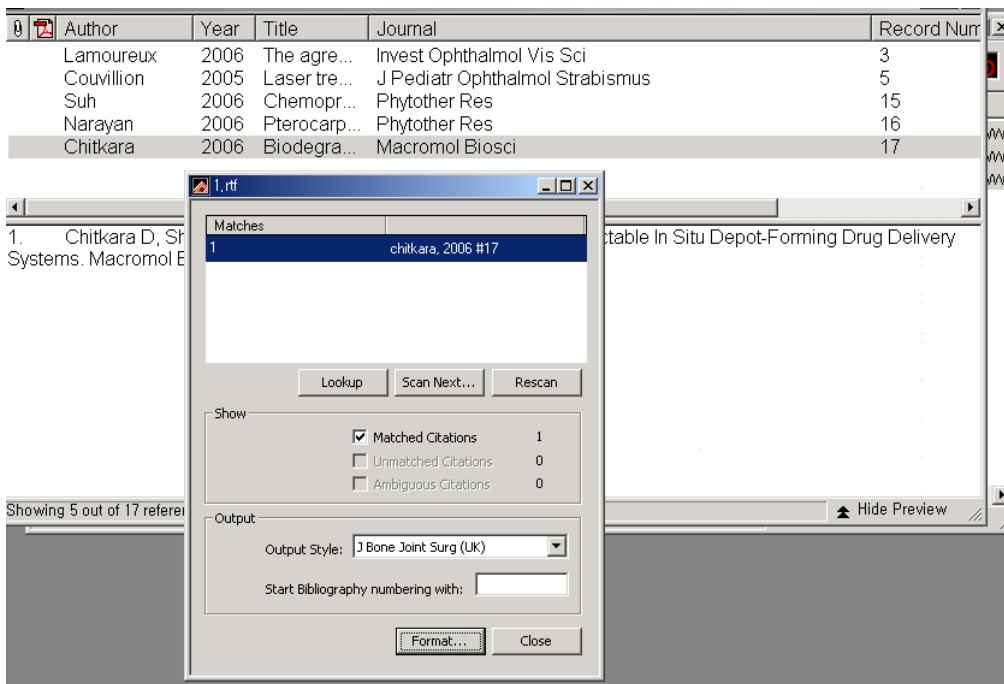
| Author | Year | Title | Journal | Record Num |
|---|---|---|---|---|
| Lamoureux | 2006 | The agre... | Invest Ophthalmol Vis Sci | 3 |
| Couvillion | 2005 | Laser tre... | J Pediatr Ophthalmol Strabismus | 5 |
| Suh | 2006 | Chemopr... | Phytother Res | 15 |
| Narayan | 2006 | Pterocarp... | Phytother Res | 16 |
| Chitkara | 2006 | Biodegra... | Macromol Biosci | 17 |

1. Chitkara D, Sh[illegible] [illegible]ctable In Situ Depot-Forming Drug Delivery Systems. Macromol B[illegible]

Showing 5 out of 17 refere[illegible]

Hide Preview

1.rtf

Matches

1 chitkara, 2006 #17

Lookup Scan Next... Rescan

Show

Matched Citations 1

Unmatched Citations 0

Ambiguous Citations 0

Output

Output Style: J Bone Joint Surg (UK)

Start Bibliography numbering with:

Format... Close